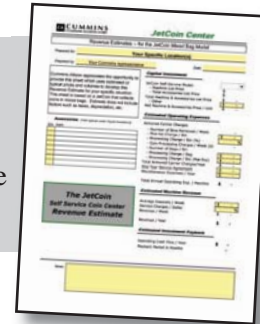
CUMMINS

JetCoin Center

Revenue Estimate – for the JetCoin (Mixed Bag Model)

Your Specific Location(s)

Your Cummins Salesperson

Capital Investment

Estimated Operating Expenses

Estimated Machine Revenue

Estimated Investment Payback

The JetCoin Self Service Coin Center Revenue Estimate

e